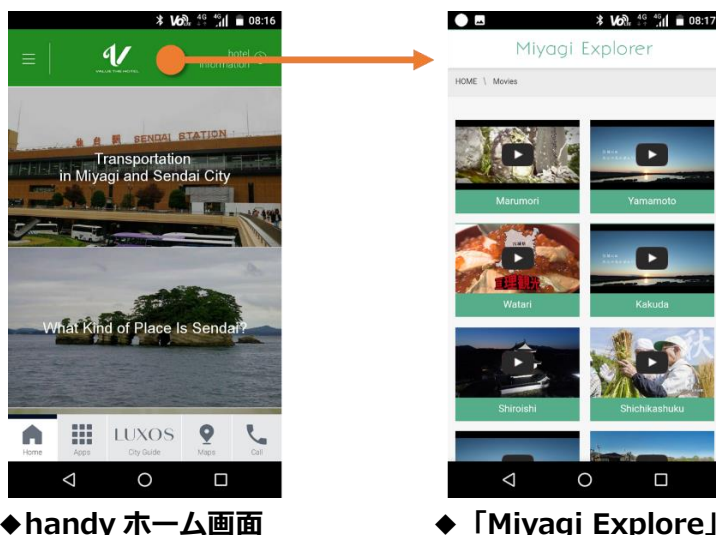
08:16

VALUE THE HOTEL

hotel information

仙台駅 SENDAI STATION

Transportation in Miyagi and Sendai City

What Kind of Place Is Sendai?

Home
Apps
LUXOS City Guide
Maps
Call

08:17

Miyagi Explorer

HOME \ Movies

Marumori
Yamamoto
Watari
Kakuda
Shiroishi
Shichikashuku

◆handy ホーム画面

◆「Miyagi Explore」